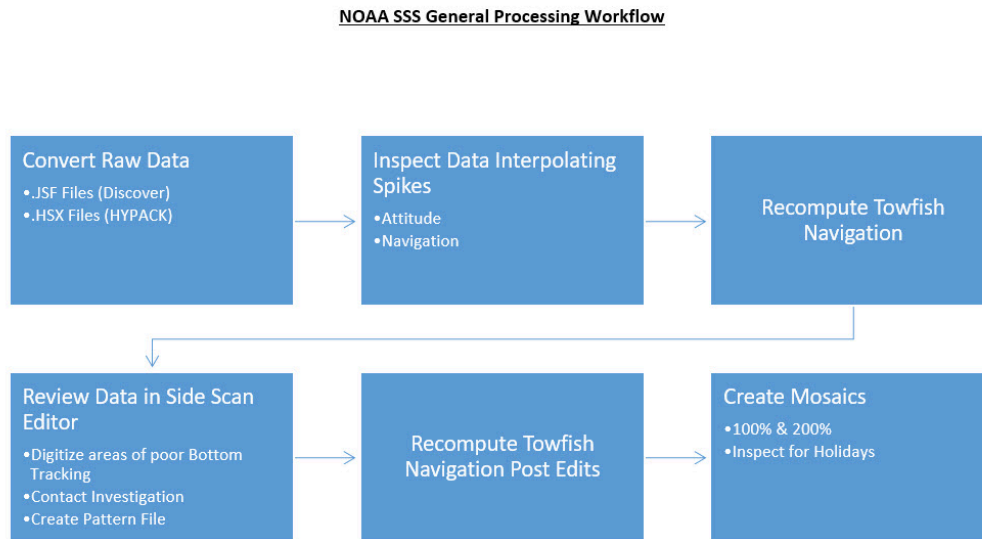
NOAA SSS General Processing Workflow

Convert Raw Data
•.JSF Files (Discover)
•.HSX Files (HYPACK)

Inspect Data Interpolating Spikes
•Attitude
•Navigation

Recompute Towfish Navigation

Review Data in Side Scan Editor
•Digitize areas of poor Bottom Tracking
•Contact Investigation
•Create Pattern File

Recompute Towfish Navigation Post Edits

Create Mosaics
•100% & 200%
•Inspect for Holidays